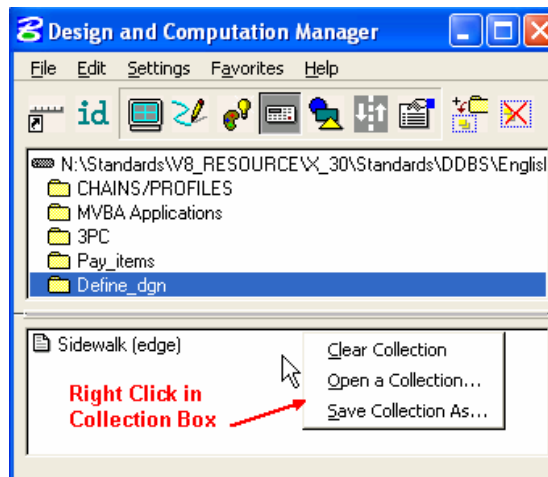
Design and Computation Manager

File Edit Settings Favorites Help

id

N:\Standards\V8_RESOURCE\X_30\Standards\DDBS\Englis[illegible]
CHAINS/PROFILES
MVBA Applications
3PC
Pay_items
Define_dgn

Sidewalk (edge)

Right Click in Collection Box

Clear Collection
Open a Collection...
Save Collection As...